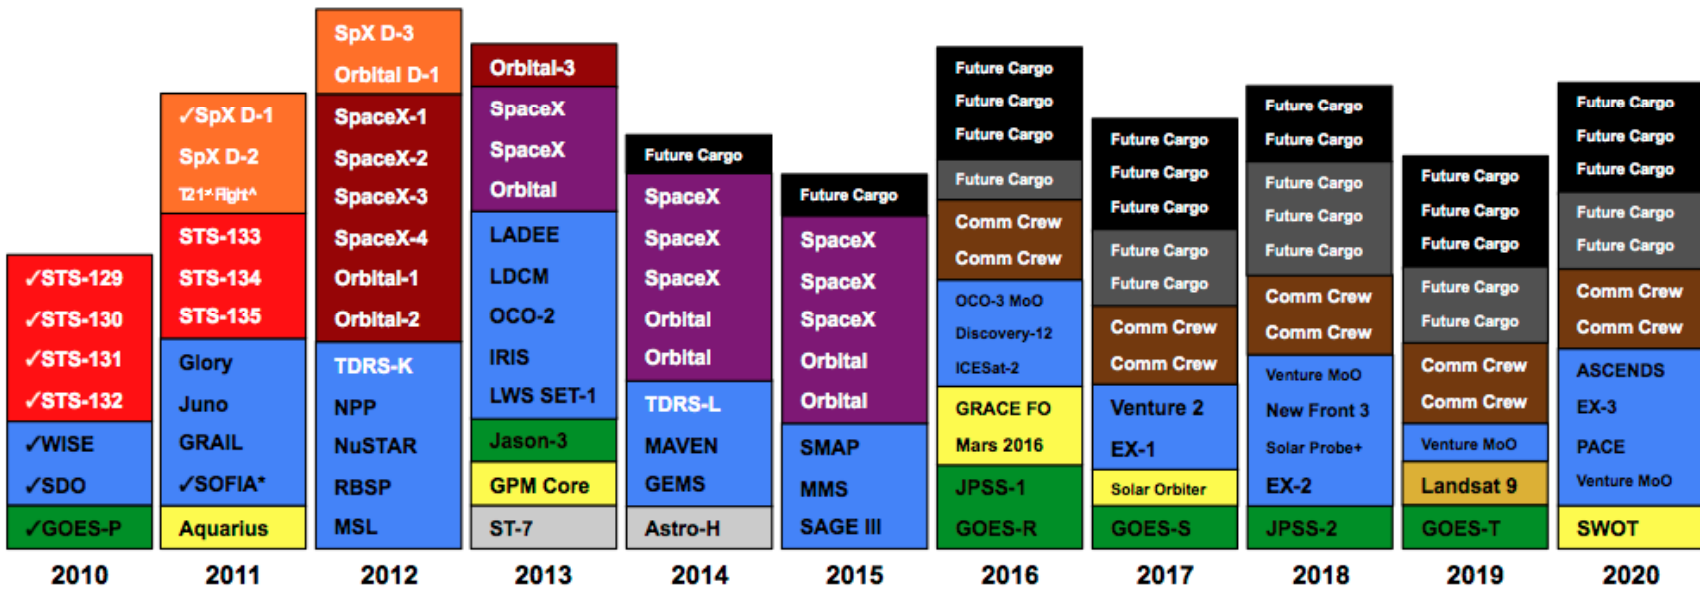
✓STS-129
✓STS-130
✓STS-131
✓STS-132
✓WISE
✓SDO
✓GOES-P
2010

✓SpX D-1
SpX D-2
T21st Flight^
STS-133
STS-134
STS-135
Glory
Juno
GRAIL
✓SOFIA*
Aquarius
2011

SpX D-3
Orbital D-1
SpaceX-1
SpaceX-2
SpaceX-3
SpaceX-4
Orbital-1
Orbital-2
TDRS-K
NPP
NuSTAR
RBSP
MSL
2012

Orbital-3
SpaceX
SpaceX
Orbital
LADEE
LDCM
OCO-2
IRIS
LWS SET-1
Jason-3
GPM Core
ST-7
2013

Future Cargo
SpaceX
SpaceX
SpaceX
Orbital
Orbital
TDRS-L
MAVEN
GEMS
Astro-H
2014

Future Cargo
SpaceX
SpaceX
SpaceX
Orbital
Orbital
SMAP
MMS
SAGE III
2015

Future Cargo
Future Cargo
Future Cargo
Future Cargo
Comm Crew
Comm Crew
OCO-3 MoO
Discovery-12
ICESat-2
GRACE FO
Mars 2016
JPSS-1
GOES-R
2016

Future Cargo
Future Cargo
Future Cargo
Future Cargo
Future Cargo
Comm Crew
Comm Crew
Venture 2
EX-1
Solar Orbiter
GOES-S
2017

Future Cargo
Future Cargo
Future Cargo
Future Cargo
Future Cargo
Comm Crew
Comm Crew
Venture MoO
New Front 3
Solar Probe+
EX-2
JPSS-2
2018

Future Cargo
Future Cargo
Future Cargo
Future Cargo
Future Cargo
Comm Crew
Comm Crew
Venture MoO
Landsat 9
GOES-T
2019

Future Cargo
Future Cargo
Future Cargo
Future Cargo
Future Cargo
Comm Crew
Comm Crew
ASCENDS
EX-3
PACE
Venture MoO
SWOT
2020